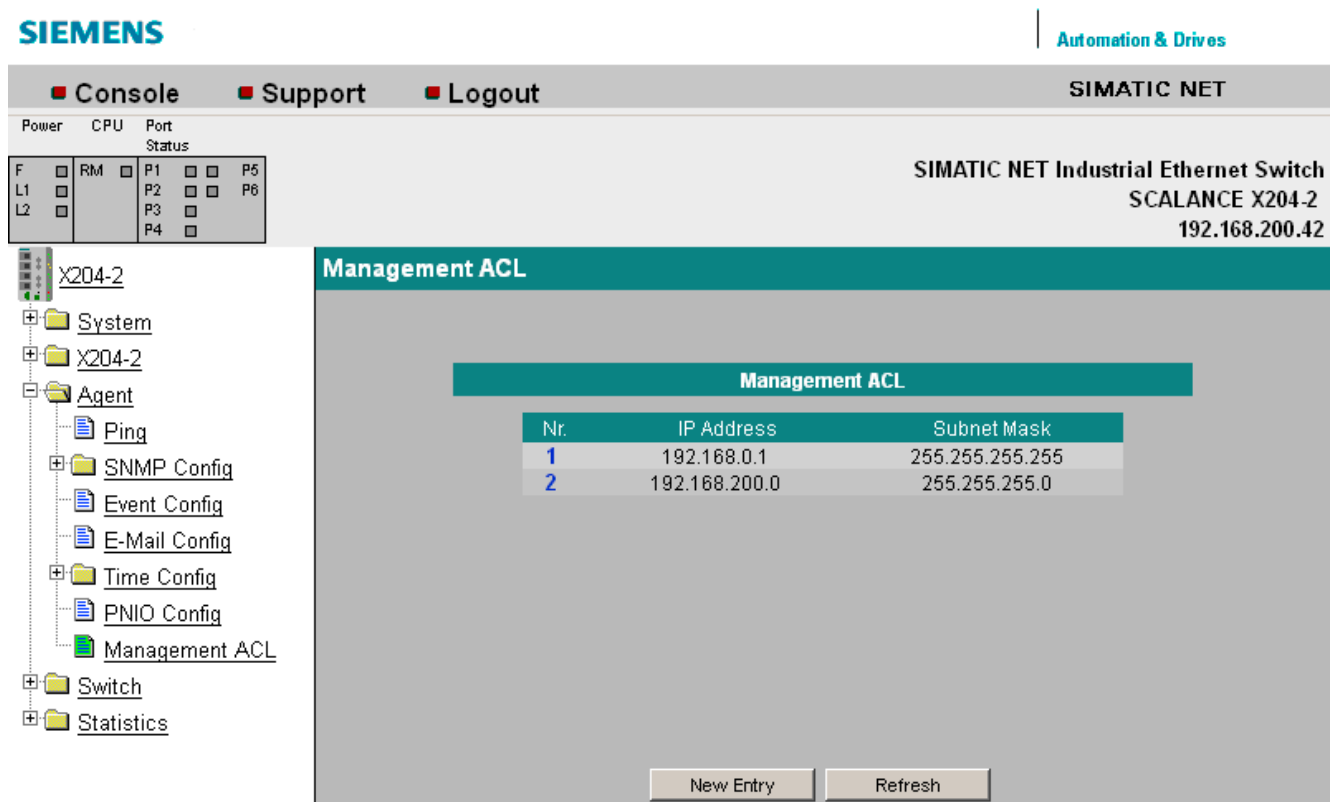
SIEMENS

Automation & Drives

Console Support Logout

SIMATIC NET

Power CPU Port Status

F L1 L2 RM P1 P2 P3 P4 P5 P6

SIMATIC NET Industrial Ethernet Switch
SCALANCE X204-2
192.168.200.42

X204-2
System
X204-2
Agent
Ping
SNMP Config
Event Config
E-Mail Config
Time Config
PNIO Config
Management ACL
Switch
Statistics

Management ACL

Management ACL

| Nr. | IP Address | Subnet Mask |
|---|---|---|
| 1 | 192.168.0.1 | 255.255.255.255 |
| 2 | 192.168.200.0 | 255.255.255.0 |

New Entry Refresh